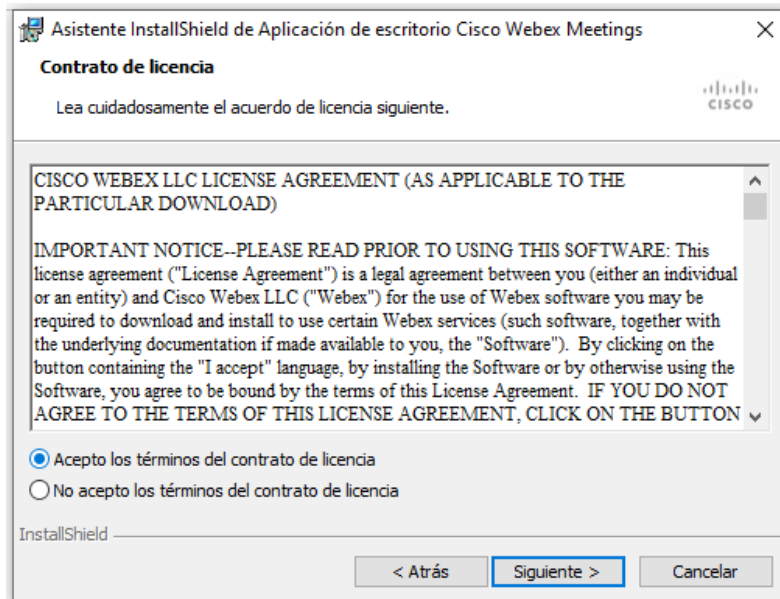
Asistente InstallShield de Aplicación de escritorio Cisco Webex Meetings

Contrato de licencia

Lea cuidadosamente el acuerdo de licencia siguiente.

cisco

CISCO WEBEX LLC LICENSE AGREEMENT (AS APPLICABLE TO THE PARTICULAR DOWNLOAD)

IMPORTANT NOTICE--PLEASE READ PRIOR TO USING THIS SOFTWARE: This license agreement ("License Agreement") is a legal agreement between you (either an individual or an entity) and Cisco Webex LLC ("Webex") for the use of Webex software you may be required to download and install to use certain Webex services (such software, together with the underlying documentation if made available to you, the "Software"). By clicking on the button containing the "I accept" language, by installing the Software or by otherwise using the Software, you agree to be bound by the terms of this License Agreement. IF YOU DO NOT AGREE TO THE TERMS OF THIS LICENSE AGREEMENT, CLICK ON THE BUTTON

Acepto los términos del contrato de licencia

No acepto los términos del contrato de licencia

InstallShield

< Atrás

Siguiente >

Cancelar